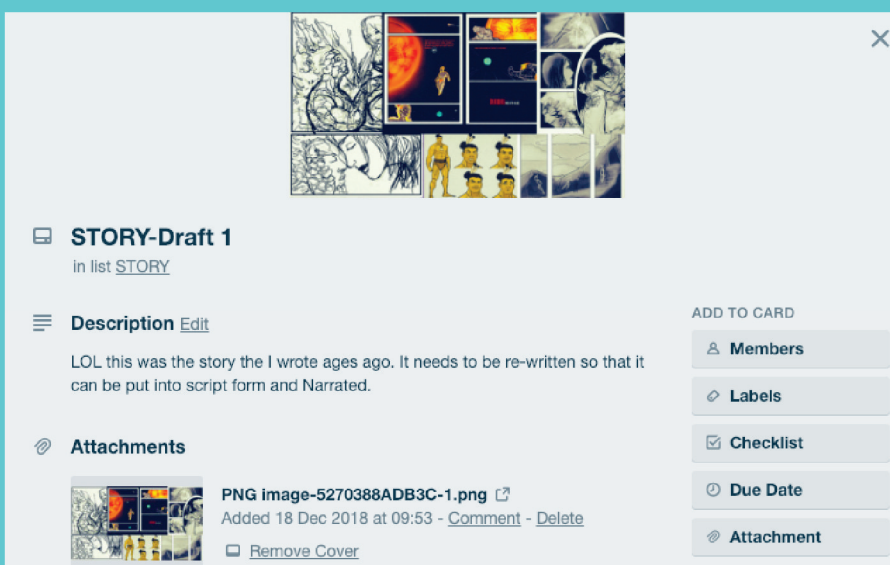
STORY-Draft 1
in list STORY

Description Edit

LOL this was the story the I wrote ages ago. It needs to be re-written so that it can be put into script form and Narrated.

Attachments

PNG image-5270388ADB3C-1.png
Added 18 Dec 2018 at 09:53 - Comment - Delete
Remove Cover

ADD TO CARD
Members
Labels
Checklist
Due Date
Attachment